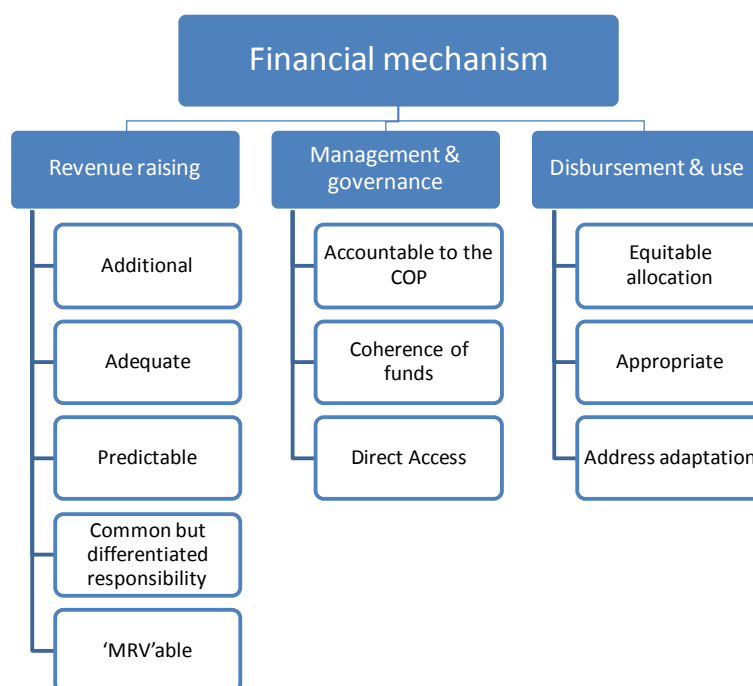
Financial mechanism

Revenue raising

Additional

Adequate

Predictable

Common but differentiated responsibility

'MRV'able

Management & governance

Accountable to the COP

Coherence of funds

Direct Access

Disbursement & use

Equitable allocation

Appropriate

Address adaptation